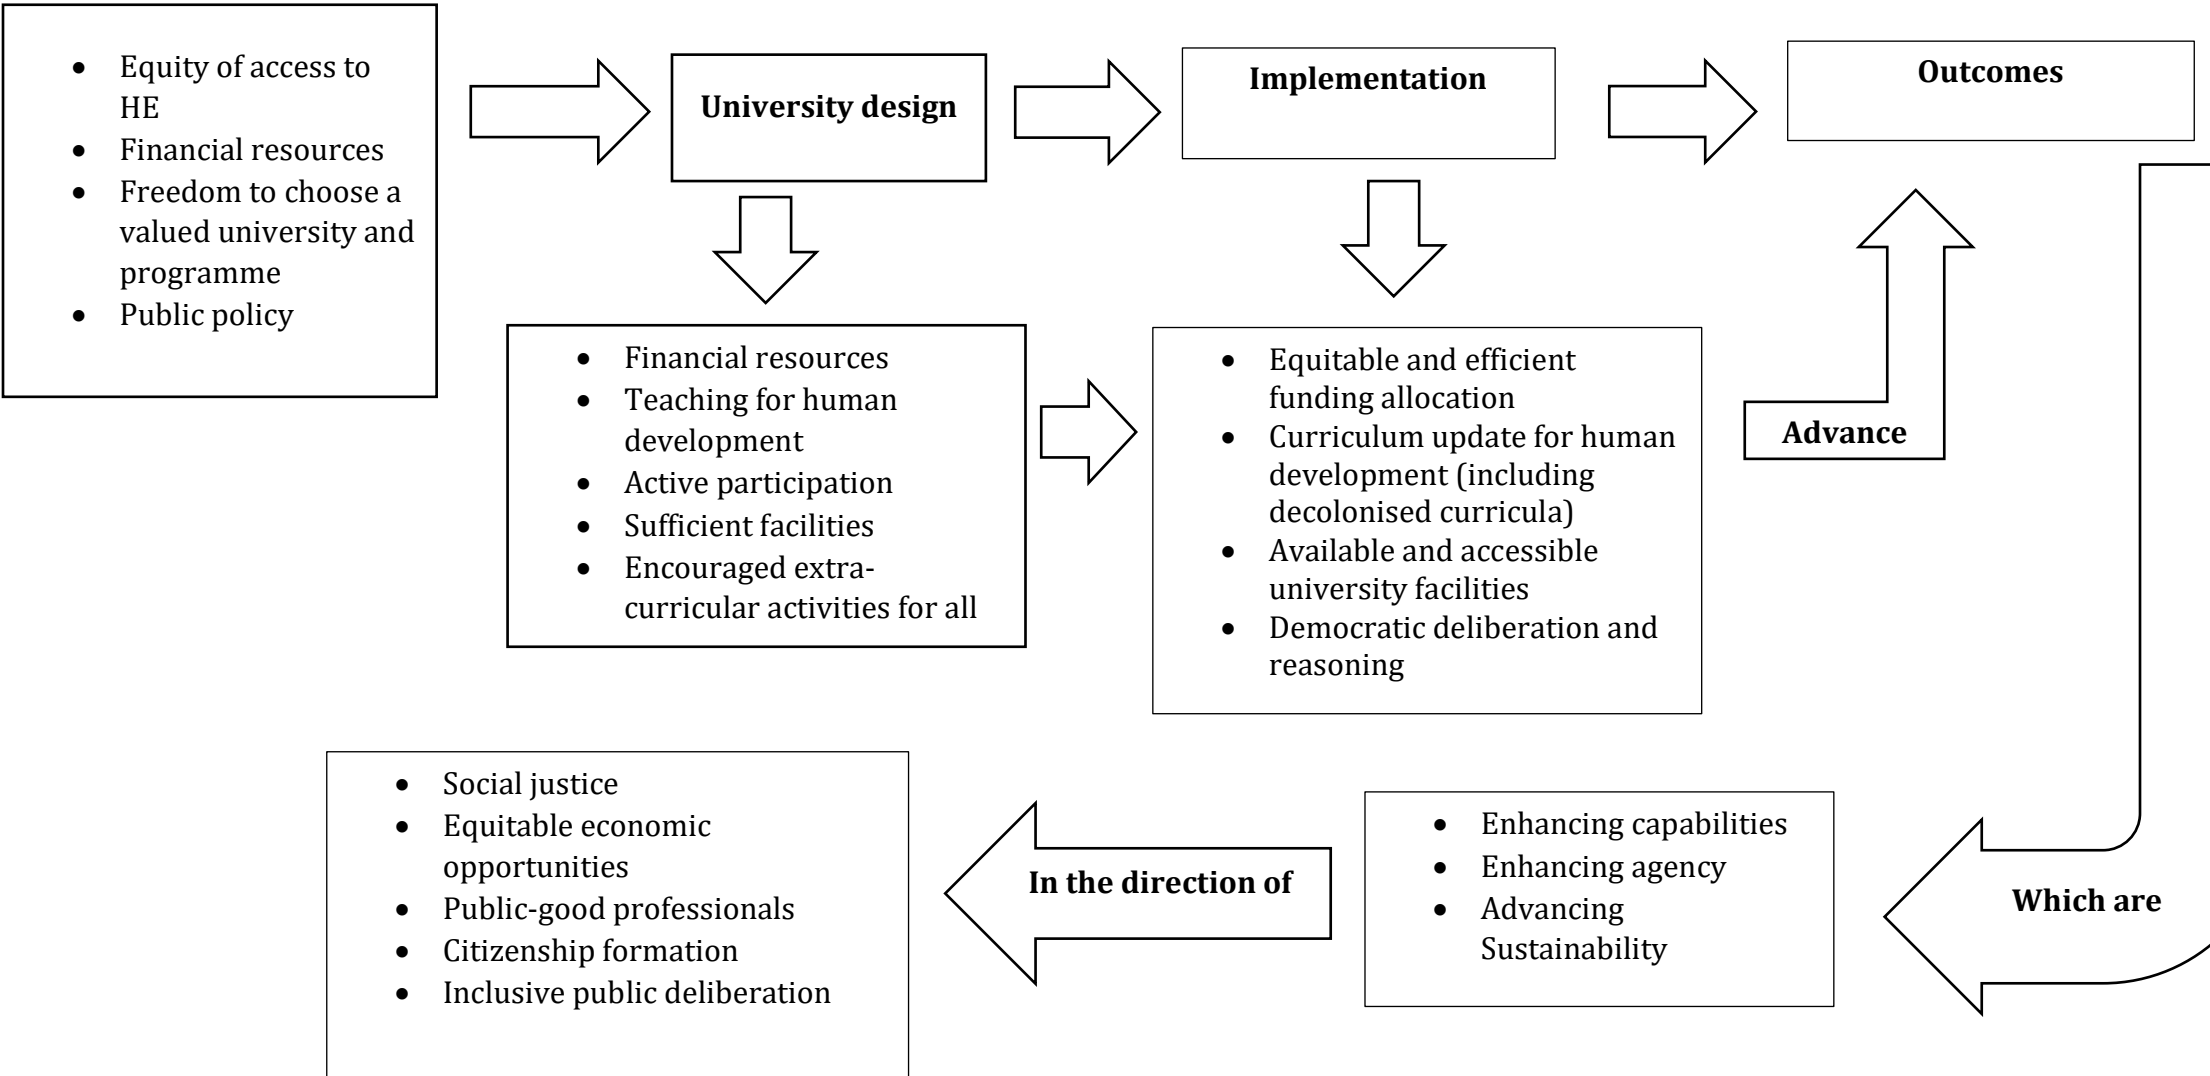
- Equity of access to HE
- Financial resources
- Freedom to choose a valued university and programme
- Public policy

**University design**

**Implementation**

**Outcomes**

- Financial resources
- Teaching for human development
- Active participation
- Sufficient facilities
- Encouraged extra-curricular activities for all

- Equitable and efficient funding allocation
- Curriculum update for human development (including decolonised curricula)
- Available and accessible university facilities
- Democratic deliberation and reasoning

**Advance**

**Which are**

- Enhancing capabilities
- Enhancing agency
- Advancing Sustainability

**In the direction of**

- Social justice
- Equitable economic opportunities
- Public-good professionals
- Citizenship formation
- Inclusive public deliberation